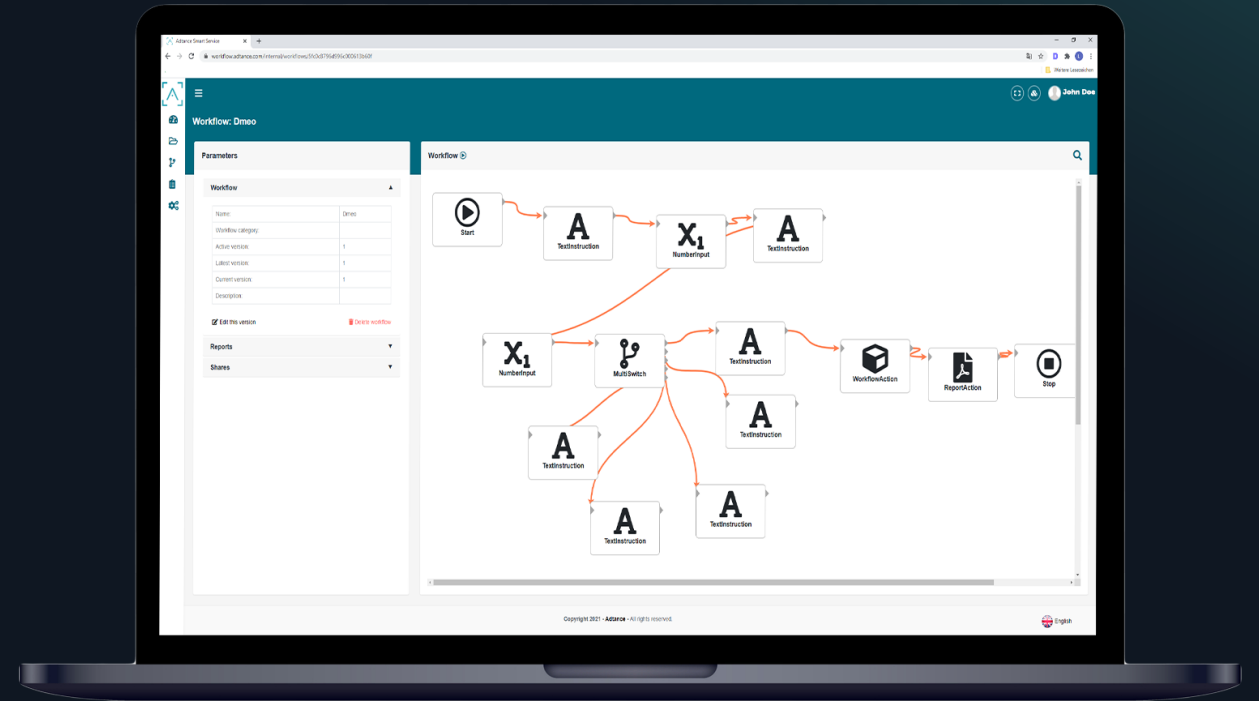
Adtance Smart Service

workflow.adtance.com/internal/workflows/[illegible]

Weitere Lesezeichen

John Doe

Workflow: Dmeo

Parameters

Workflow

| Name: | Dmeo |
|---|---|
| Workflow category: | |
| Active version: | 1 |
| Latest version: | 1 |
| Current version: | 1 |
| Description: | |

Edit this version

Delete workflow

Reports

Shares

Workflow

Start

TextInstruction

NumberInput

TextInstruction

NumberInput

MultiSwitch

TextInstruction

WorkflowAction

ReportAction

Stop

TextInstruction

TextInstruction

TextInstruction

TextInstruction

Copyright 2021 - Adtance - All rights reserved.

English